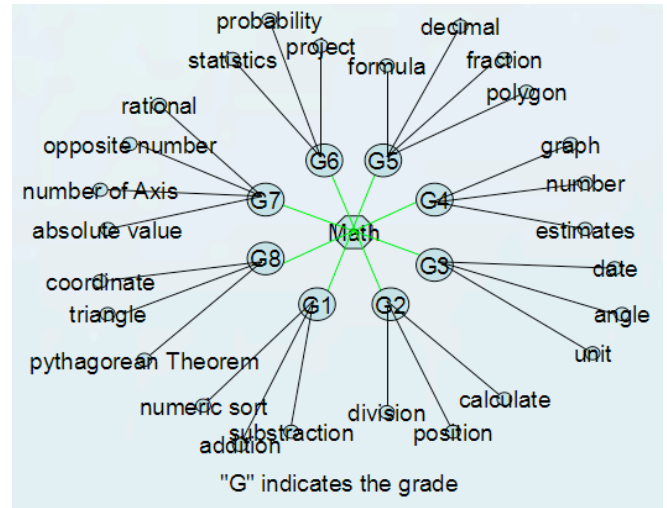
probability
statistics
project
decimal
formula
fraction
polygon
rational
opposite number
G6
G5
graph
number
number of Axis
G7
G4
absolute value
Math
estimates
G8
G3
date
coordinate
triangle
G1
G2
angle
pythagorean Theorem
unit
numeric sort
calculate
division
substraction
addition
position
"G" indicates the grade